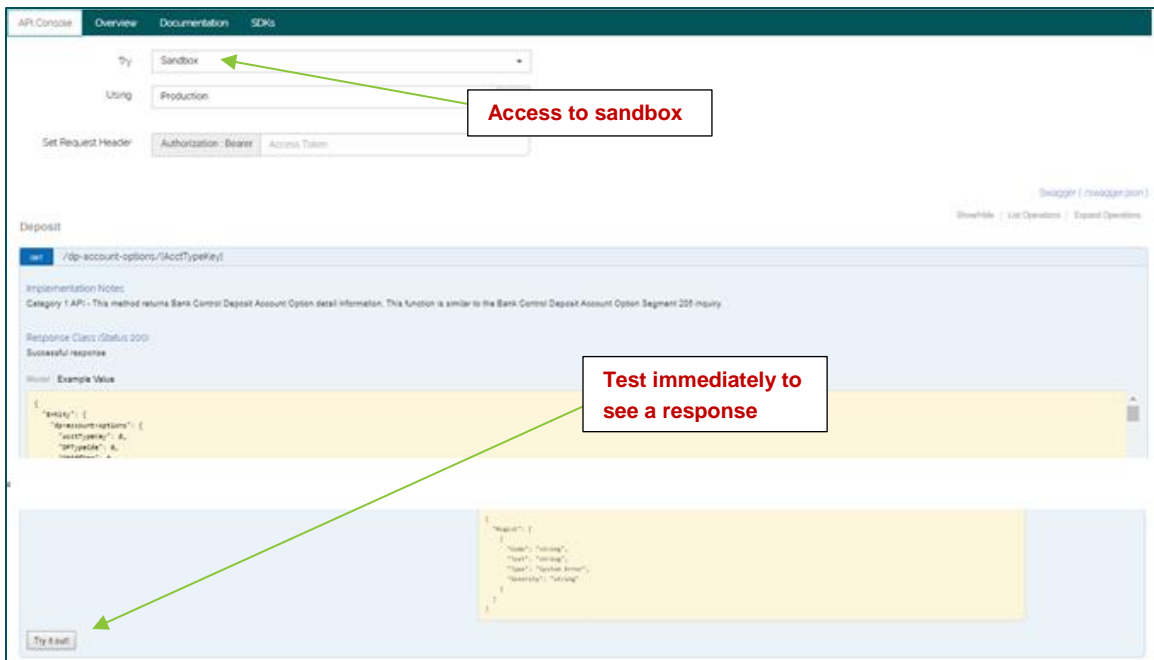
API Console Overview Documentation SDKs

Try Sandbox

Using Production

Set Request Header Authorization : Bearer Access Token

Access to sandbox

Swagger ( /swagger.json )

Show/Hide | List Operations | Expand Operations

Deposit

GET /dp-account-options/{AcctTypeKey}

Implementation Notes

Category 1 API - This method returns Bank Control Deposit Account Option detail information. This function is similar to the Bank Control Deposit Account Option Segment 205 inquiry.

Response Class (Status 200)

Successful response

Model Example Value

Test immediately to see a response

{
"dpEntity": {
"dp-account-options": {
"AcctTypeKey": 0,
"OPTypeCde": 0,
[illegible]

{
"Msgs": [
{
"Code": "string",
"Text": "string",
"Type": "System Error",
"Severity": "string"
}
]
}

Try it out!